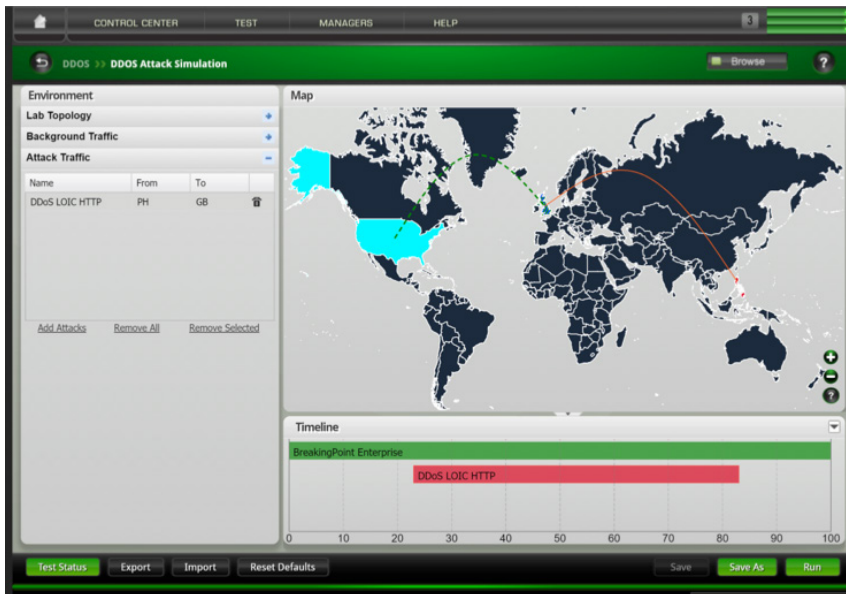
CONTROL CENTER TEST MANAGERS HELP 3

DDOS >> DDOS Attack Simulation

Browse ?

Environment

Lab Topology

Background Traffic

Attack Traffic

| Name | From | To |
|---|---|---|
| DDoS LOIC HTTP | PH | GB |

Add Attacks Remove All Remove Selected

Map

Timeline

BreakingPoint Enterprise

DDoS LOIC HTTP

0 10 20 30 40 50 60 70 80 90 100

Test Status Export Import Reset Defaults Save Save As Run